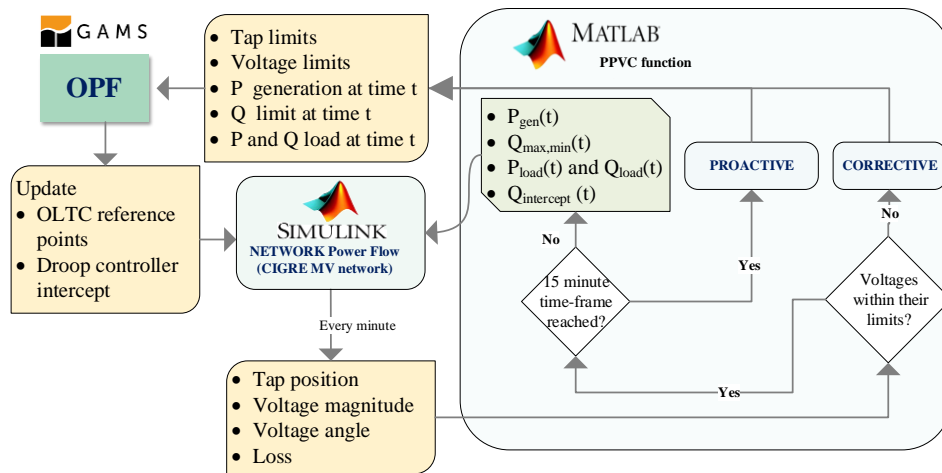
GAMS

OPF

- Tap limits
- Voltage limits
- P generation at time t
- Q limit at time t
- P and Q load at time t

MATLAB

PPVC function

- $P_{gen}(t)$
- $Q_{max,min}(t)$
- $P_{load}(t)$ and $Q_{load}(t)$
- $Q_{intercept}$ (t)

PROACTIVE

CORRECTIVE

Update
- OLTC reference points
- Droop controller intercept

SIMULINK
NETWORK Power Flow (CIGRE MV network)

No

No

Yes

15 minute time-frame reached?

Voltages within their limits?

Every minute

- Tap position
- Voltage magnitude
- Voltage angle
- Loss

Yes